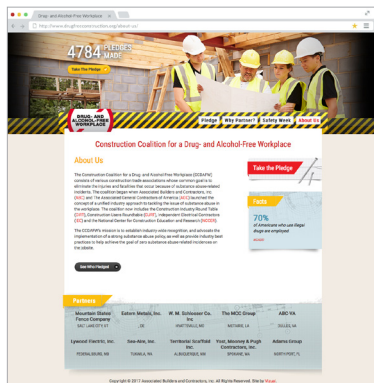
Drug- and Alcohol-Free Workplace

http://www.drugfreeconstruction.org/about-us/

4784 PLEDGES MADE

Take the Pledge

DRUG- AND ALCOHOL-FREE WORKPLACE

Pledge | Why Partner? | Safety Week | About Us

Construction Coalition for a Drug- and Alcohol-Free Workplace

About Us

The Construction Coalition for a Drug- and Alcohol-Free Workplace (CCDAFW) consists of various construction trade associations whose common goal is to eliminate the injuries and fatalities that occur because of substance abuse-related incidents. The coalition began when Associated Builders and Contractors, Inc. (ABC) and The Associated General Contractors of America (AGC) launched the concept of a unified industry approach to tackling the issue of substance abuse in the workplace. The coalition now includes the Construction Industry Round Table (CIRT), Construction Users Roundtable (CURT), Independent Electrical Contractors (IEC) and the National Center for Construction Education and Research (NCCER).

The CCDAFW's mission is to establish industry-wide recognition, and advocate the implementation of a strong substance abuse policy, as well as provide industry-best practices to help achieve the goal of zero substance abuse-related incidences on the jobsite.

See Who Pledged

Take the Pledge

Facts

70% of Americans who use illegal drugs are employed

source

Partners

| Mountain States Fence Company | Eaton Metals, Inc. | W. M. Schlosser Co. Inc. | The MCC Group | ABC VA |
|---|---|---|---|---|
| SALT LAKE CITY, UT | UT | HYATTSVILLE, MD | METAIRIE, LA | DULLES, VA |
| Lywood Electric, Inc. | Gee-Are, Inc. | Territorial Scaffold Inc. | Yost, Mooney & Pugh Contractors, Inc. | Adams Group |
| PEMBERTON, NJ | THOMAS, WA | ALBUQUERQUE, NM | SPOKANE, WA | NORTH PORT, FL |

Copyright © 2017 Associated Builders and Contractors, Inc. All Rights Reserved. Site by Vozus